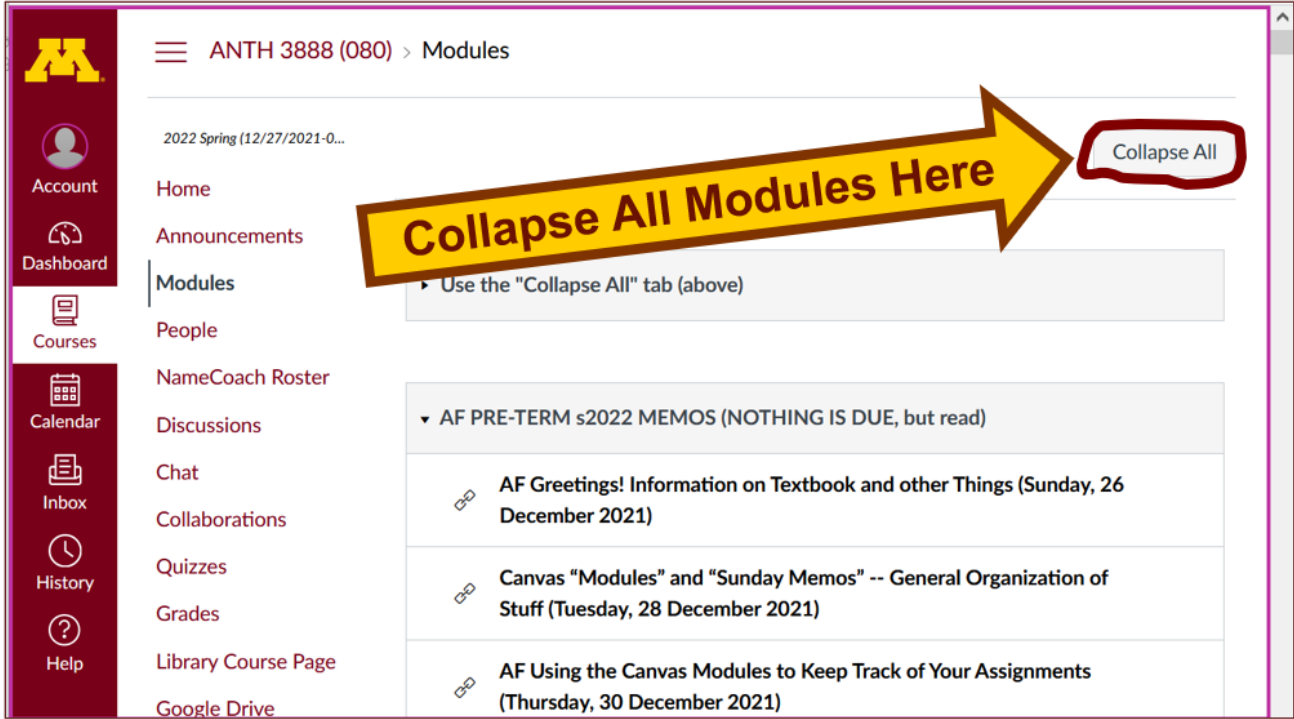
M

Account

Dashboard

Courses

Calendar

Inbox

History

Help

ANTH 3888 (080) > Modules

2022 Spring (12/27/2021-0...

Home

Announcements

Modules

People

NameCoach Roster

Discussions

Chat

Collaborations

Quizzes

Grades

Library Course Page

Google Drive

Collapse All Modules Here

Collapse All

Use the "Collapse All" tab (above)

AF PRE-TERM s2022 MEMOS (NOTHING IS DUE, but read)

AF Greetings! Information on Textbook and other Things (Sunday, 26 December 2021)

Canvas "Modules" and "Sunday Memos" -- General Organization of Stuff (Tuesday, 28 December 2021)

AF Using the Canvas Modules to Keep Track of Your Assignments (Thursday, 30 December 2021)